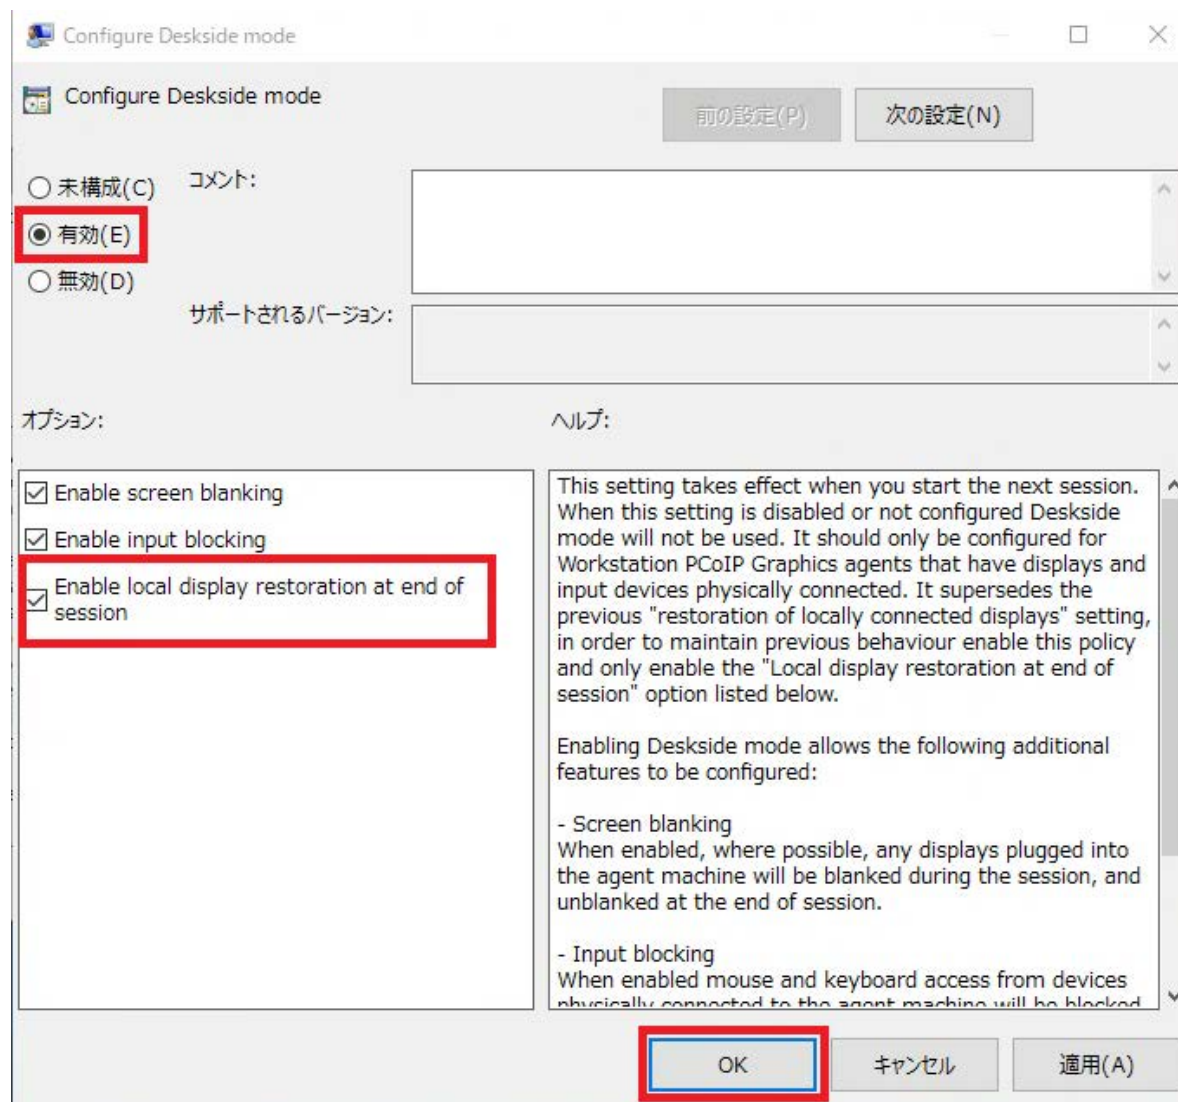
Configure Deskside mode

Configure Deskside mode

前の設定(P)　次の設定(N)

未構成(C)
有効(E)
無効(D)

コメント:

サポートされるバージョン:

オプション:

ヘルプ:

Enable screen blanking
Enable input blocking
Enable local display restoration at end of session

This setting takes effect when you start the next session. When this setting is disabled or not configured Deskside mode will not be used. It should only be configured for Workstation PCoIP Graphics agents that have displays and input devices physically connected. It supersedes the previous "restoration of locally connected displays" setting, in order to maintain previous behaviour enable this policy and only enable the "Local display restoration at end of session" option listed below.

Enabling Deskside mode allows the following additional features to be configured:

- Screen blanking
When enabled, where possible, any displays plugged into the agent machine will be blanked during the session, and unblanked at the end of session.

- Input blocking
When enabled mouse and keyboard access from devices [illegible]

OK　キャンセル　適用(A)